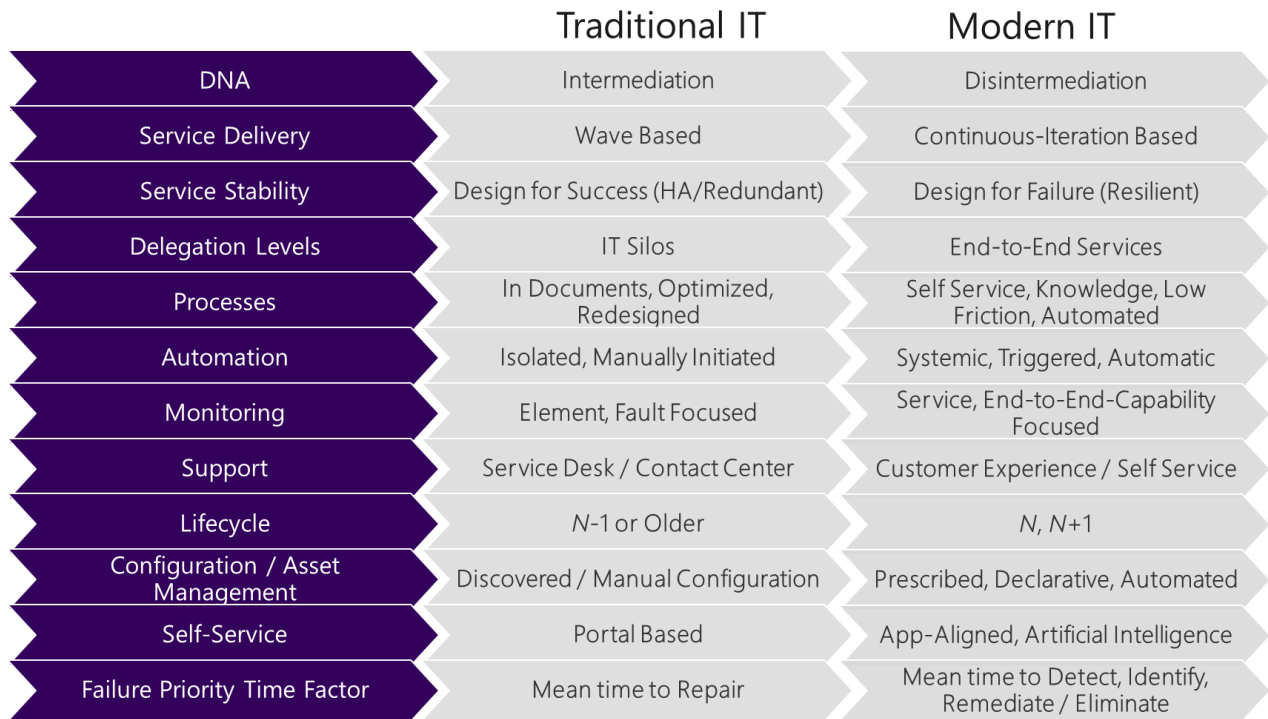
| | Traditional IT | Modern IT |
|---|---|---|
| DNA | Intermediation | Disintermediation |
| Service Delivery | Wave Based | Continuous-Iteration Based |
| Service Stability | Design for Success (HA/Redundant) | Design for Failure (Resilient) |
| Delegation Levels | IT Silos | End-to-End Services |
| Processes | In Documents, Optimized, Redesigned | Self Service, Knowledge, Low Friction, Automated |
| Automation | Isolated, Manually Initiated | Systemic, Triggered, Automatic |
| Monitoring | Element, Fault Focused | Service, End-to-End-Capability Focused |
| Support | Service Desk / Contact Center | Customer Experience / Self Service |
| Lifecycle | *N*-1 or Older | *N*, *N*+1 |
| Configuration / Asset Management | Discovered / Manual Configuration | Prescribed, Declarative, Automated |
| Self-Service | Portal Based | App-Aligned, Artificial Intelligence |
| Failure Priority Time Factor | Mean time to Repair | Mean time to Detect, Identify, Remediate / Eliminate |